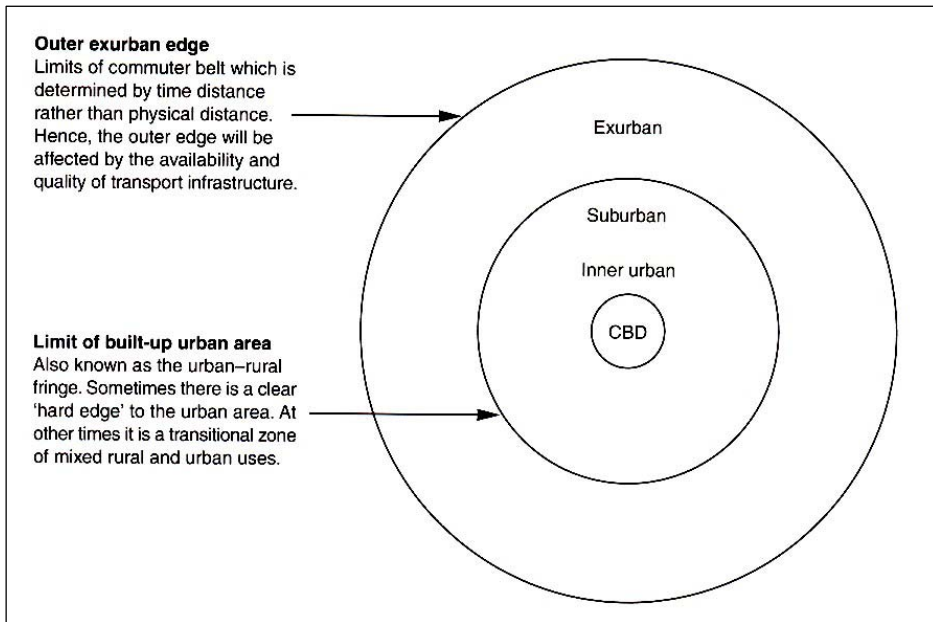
**Outer exurban edge**
Limits of commuter belt which is determined by time distance rather than physical distance. Hence, the outer edge will be affected by the availability and quality of transport infrastructure.

Exurban

Suburban

Inner urban

CBD

**Limit of built-up urban area**
Also known as the urban–rural fringe. Sometimes there is a clear 'hard edge' to the urban area. At other times it is a transitional zone of mixed rural and urban uses.